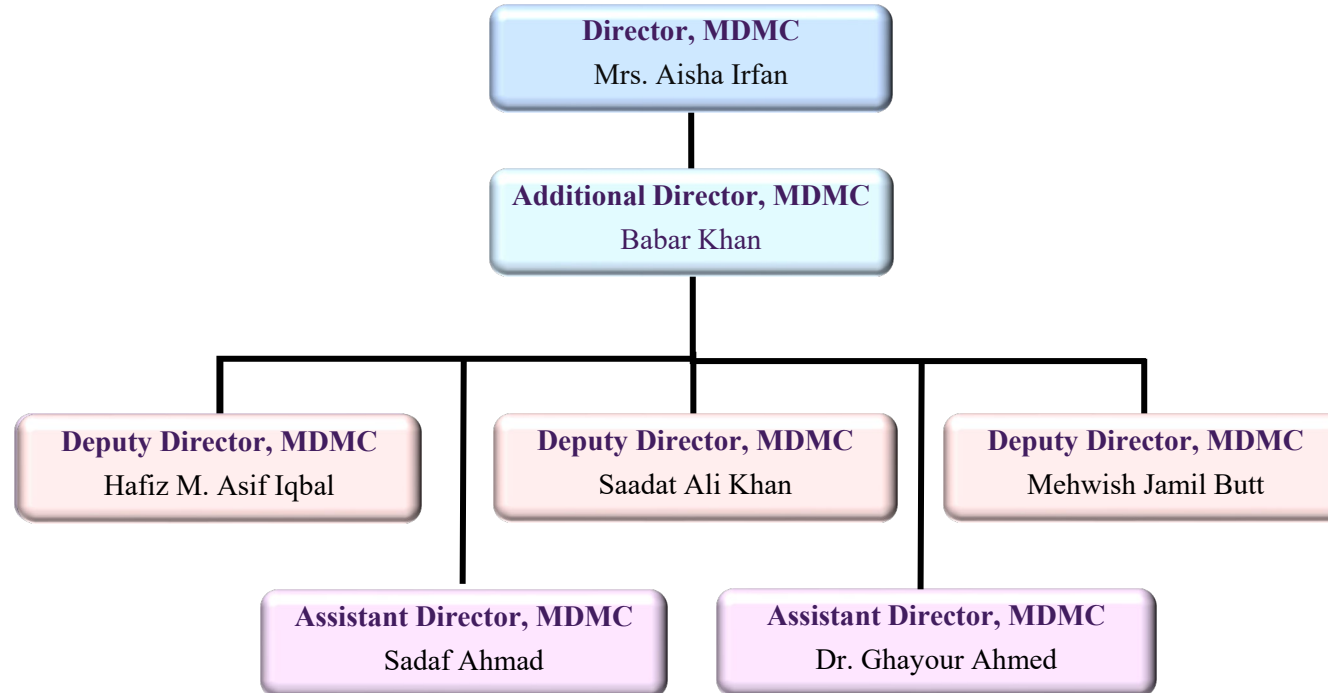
Director, MDMC
Mrs. Aisha Irfan

Additional Director, MDMC
Babar Khan

Deputy Director, MDMC
Hafiz M. Asif Iqbal

Deputy Director, MDMC
Saadat Ali Khan

Deputy Director, MDMC
Mehwish Jamil Butt

Assistant Director, MDMC
Sadaf Ahmad

Assistant Director, MDMC
Dr. Ghayour Ahmed